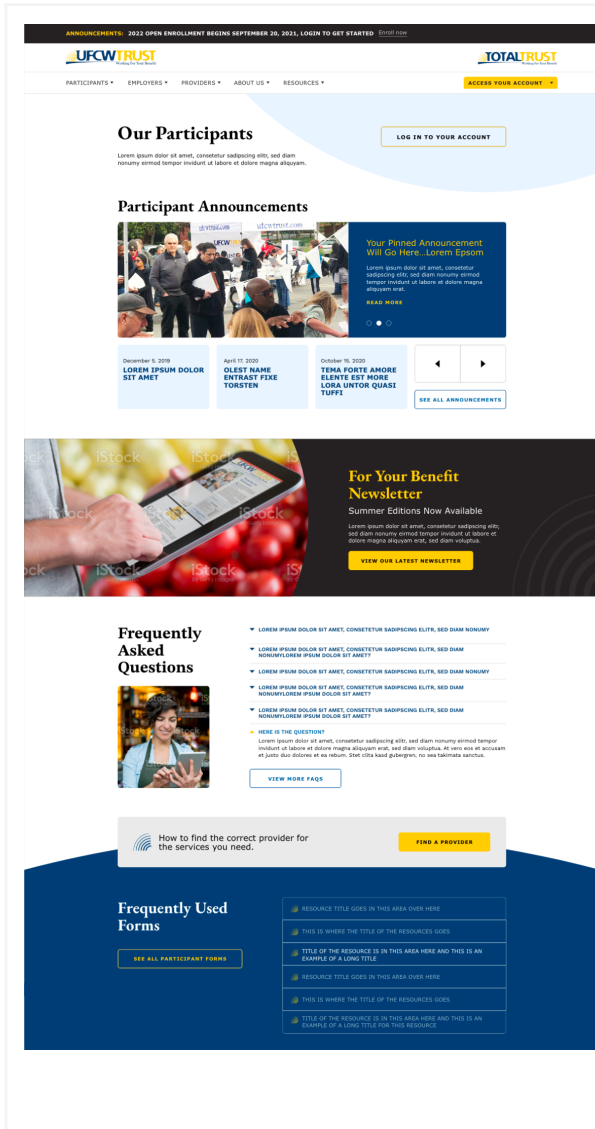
ANNOUNCEMENTS: 2022 OPEN ENROLLMENT BEGINS SEPTEMBER 20, 2021, LOGIN TO GET STARTED Enroll now

UFCW TRUST
Working For Your Benefit

TOTALTRUST

PARTICIPANTS ▾ EMPLOYERS ▾ PROVIDERS ▾ ABOUT US ▾ RESOURCES ▾

ACCESS YOUR ACCOUNT ▾

Our Participants

Lorem ipsum dolor sit amet, consetetur sadipscing elitr, sed diam nonumy eirmod tempor invidunt ut labore et dolore magna aliquyam.

LOG IN TO YOUR ACCOUNT

Participant Announcements

Your Pinned Announcement Will Go Here...Lorem Epsom

Lorem ipsum dolor sit amet, consetetur sadipscing elitr, sed diam nonumy eirmod tempor invidunt ut labore et dolore magna aliquyam erat.

READ MORE

December 5, 2019
LOREM IPSUM DOLOR SIT AMET

April 17, 2020
OLEST NAME ENTRAST FIXE TORSTEN

October 15, 2020
TEMA FORTE AMORE ELENTE EST MORE LORA UNTOR QUASI TUFFI

SEE ALL ANNOUNCEMENTS

iStock

For Your Benefit Newsletter

Summer Editions Now Available

Lorem ipsum dolor sit amet, consetetur sadipscing elitr, sed diam nonumy eirmod tempor invidunt ut labore et dolore magna aliquyam erat, sed diam voluptua.

VIEW OUR LATEST NEWSLETTER

Frequently Asked Questions

LOREM IPSUM DOLOR SIT AMET, CONSETETUR SADIPSCING ELITR, SED DIAM NONUMY

LOREM IPSUM DOLOR SIT AMET, CONSETETUR SADIPSCING ELITR, SED DIAM NONUMYLOREM IPSUM DOLOR SIT AMET?

LOREM IPSUM DOLOR SIT AMET, CONSETETUR SADIPSCING ELITR, SED DIAM NONUMY

LOREM IPSUM DOLOR SIT AMET, CONSETETUR SADIPSCING ELITR, SED DIAM NONUMYLOREM IPSUM DOLOR SIT AMET?

LOREM IPSUM DOLOR SIT AMET, CONSETETUR SADIPSCING ELITR, SED DIAM NONUMYLOREM IPSUM DOLOR SIT AMET?

HERE IS THE QUESTION?
Lorem ipsum dolor sit amet, consetetur sadipscing elitr, sed diam nonumy eirmod tempor invidunt ut labore et dolore magna aliquyam erat, sed diam voluptua. At vero eos et accusam et justo duo dolores et ea rebum. Stet clita kasd gubergren, no sea takimata sanctus.

VIEW MORE FAQS

How to find the correct provider for the services you need.

FIND A PROVIDER

Frequently Used Forms

SEE ALL PARTICIPANT FORMS

RESOURCE TITLE GOES IN THIS AREA OVER HERE

THIS IS WHERE THE TITLE OF THE RESOURCES GOES

TITLE OF THE RESOURCE IS IN THIS AREA HERE AND THIS IS AN EXAMPLE OF A LONG TITLE

RESOURCE TITLE GOES IN THIS AREA OVER HERE

THIS IS WHERE THE TITLE OF THE RESOURCES GOES

TITLE OF THE RESOURCE IS IN THIS AREA HERE AND THIS IS AN EXAMPLE OF A LONG TITLE FOR THIS RESOURCE